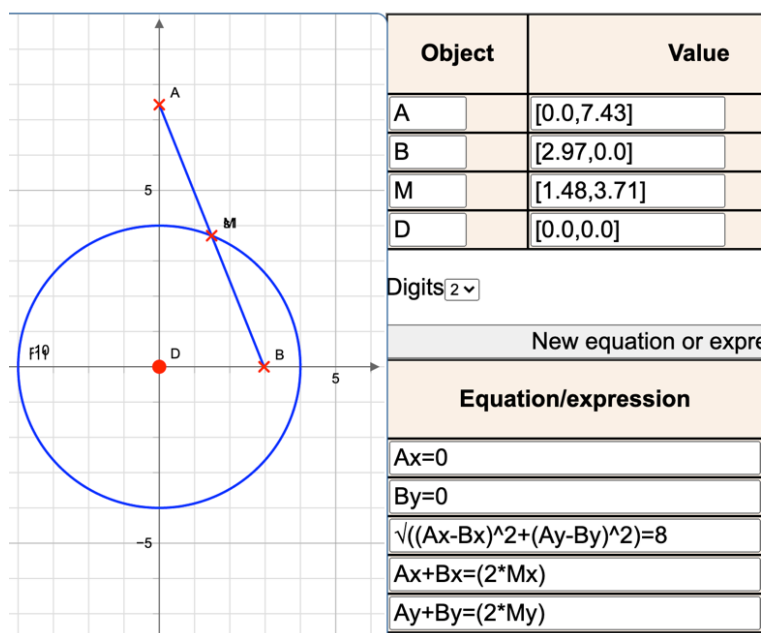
A
5
M
F10
D
B
5
−5

| Object | Value |
|---|---|
| A | [0.0,7.43] |
| B | [2.97,0.0] |
| M | [1.48,3.71] |
| D | [0.0,0.0] |

Digits 2

New equation or expre

| Equation/expression |
|---|
| Ax=0 |
| By=0 |
| √((Ax-Bx)^2+(Ay-By)^2)=8 |
| Ax+Bx=(2*Mx) |
| Ay+By=(2*My) |